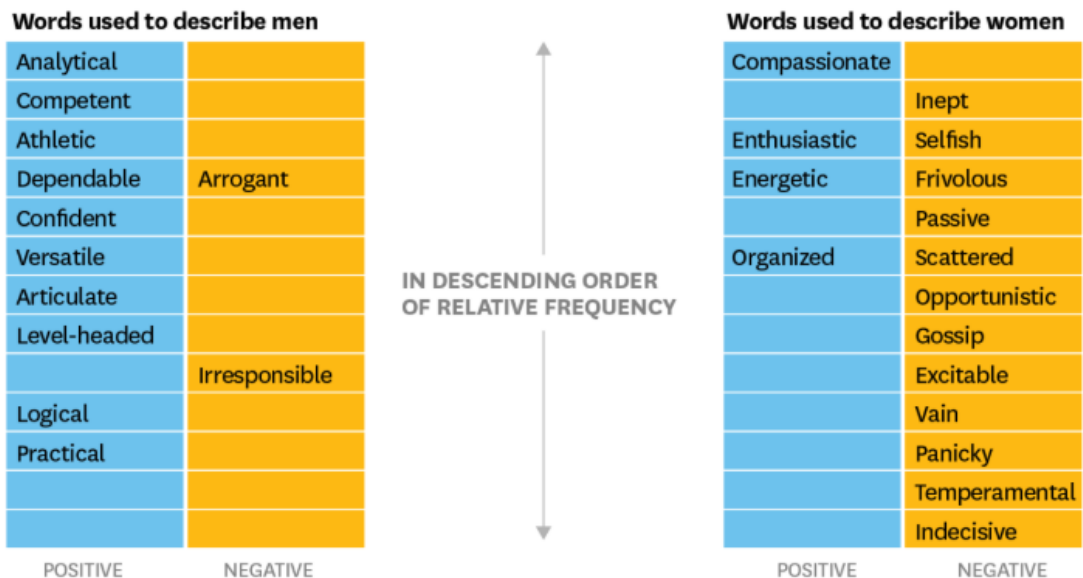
Words used to describe men

| POSITIVE | NEGATIVE |
|---|---|
| Analytical | |
| Competent | |
| Athletic | |
| Dependable | Arrogant |
| Confident | |
| Versatile | |
| Articulate | |
| Level-headed | |
| | Irresponsible |
| Logical | |
| Practical | |
| | |
| | |

IN DESCENDING ORDER OF RELATIVE FREQUENCY

Words used to describe women

| POSITIVE | NEGATIVE |
|---|---|
| Compassionate | |
| | Inept |
| Enthusiastic | Selfish |
| Energetic | Frivolous |
| | Passive |
| Organized | Scattered |
| | Opportunistic |
| | Gossip |
| | Excitable |
| | Vain |
| | Panicky |
| | Temperamental |
| | Indecisive |